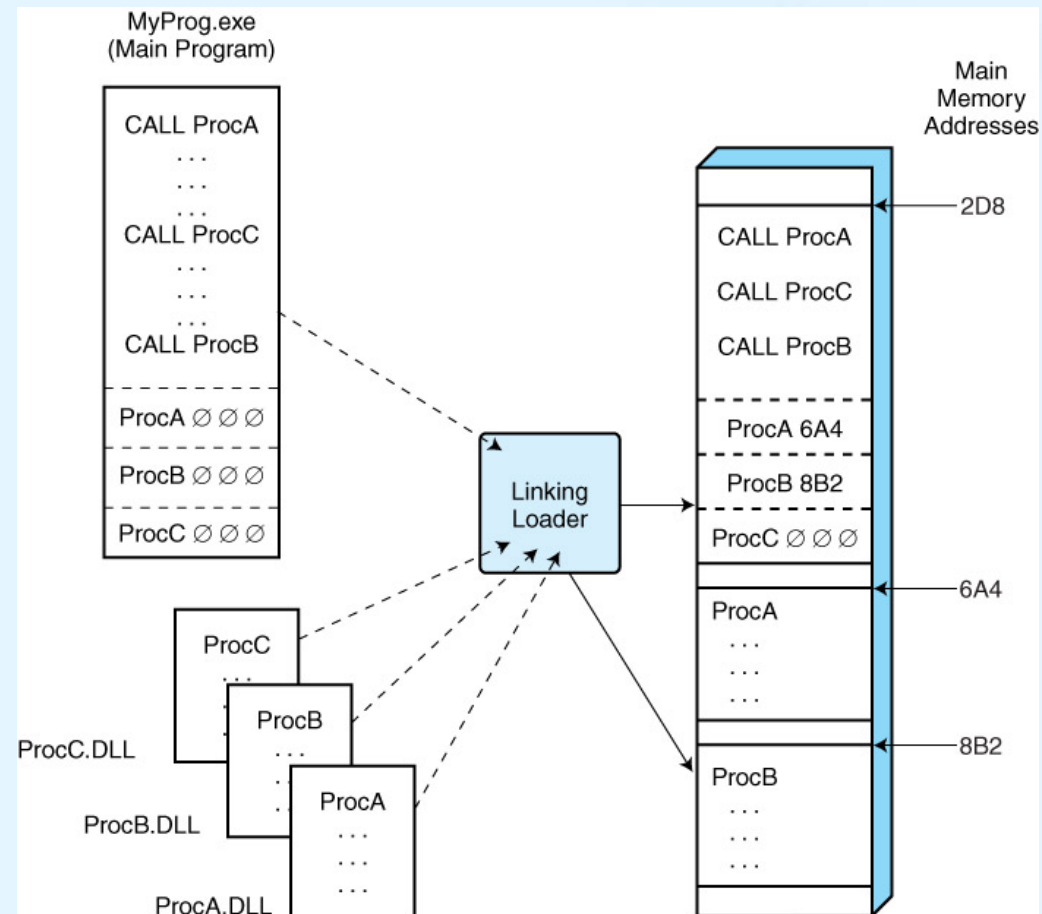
MyProg.exe
(Main Program)

CALL ProcA
. . .
. . .
. . .
CALL ProcC
. . .
. . .
. . .
CALL ProcB

ProcA ∅ ∅ ∅

ProcB ∅ ∅ ∅

ProcC ∅ ∅ ∅

Linking Loader

Main Memory Addresses

2D8

CALL ProcA

CALL ProcC

CALL ProcB

ProcA 6A4

ProcB 8B2

ProcC ∅ ∅ ∅

6A4

ProcA
. . .
. . .
. . .

8B2

ProcB
. . .
. . .
. . .

ProcC
. . .

ProcC.DLL

ProcB
. . .
. . .

ProcB.DLL

ProcA
. . .
. . .
. . .

ProcA.DLL